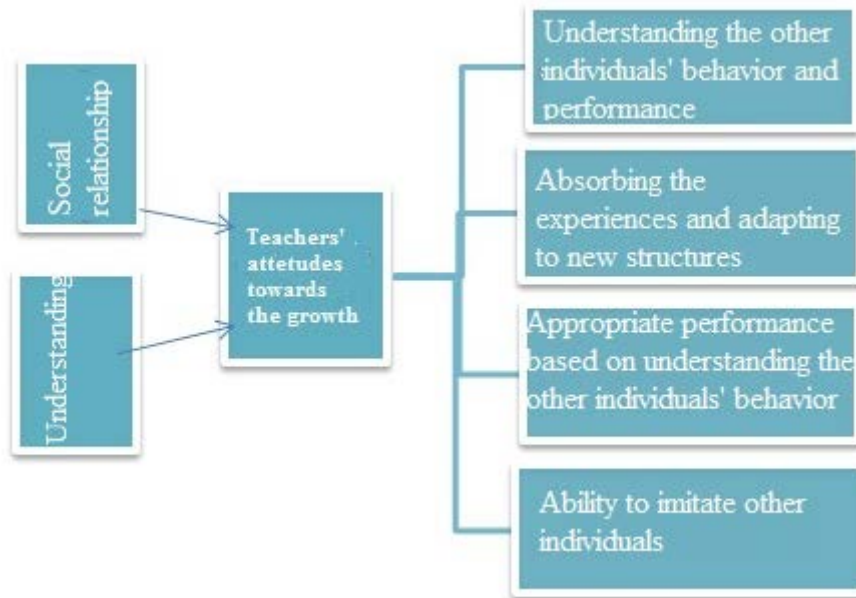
Social relationship

Understanding

Teachers' attetudes towards the growth

Understanding the other individuals' behavior and performance

Absorbing the experiences and adapting to new structures

Appropriate performance based on understanding the other individuals' behavior

Ability to imitate other individuals